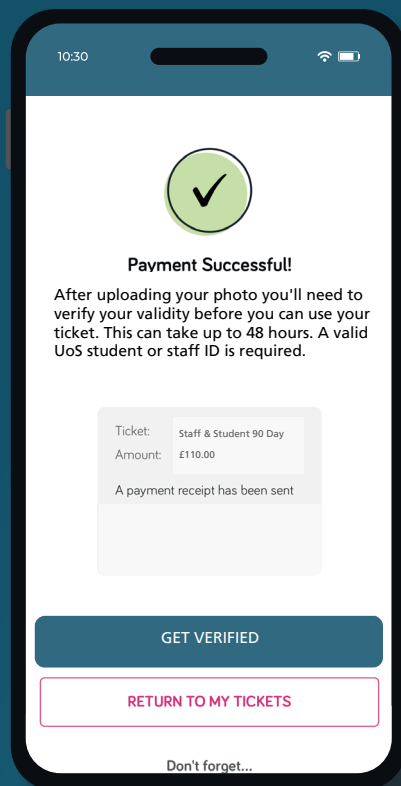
10:30

Payment Successful!

After uploading your photo you'll need to verify your validity before you can use your ticket. This can take up to 48 hours. A valid UoS student or staff ID is required.

| Ticket: | Staff & Student 90 Day |
|---|---|
| Amount: | £110.00 |

A payment receipt has been sent

GET VERIFIED

RETURN TO MY TICKETS

Don't forget...